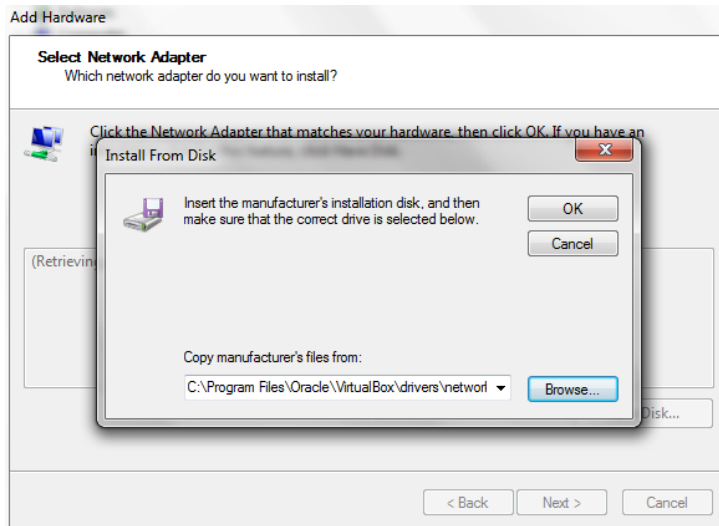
Add Hardware

Select Network Adapter
Which network adapter do you want to install?

Click the Network Adapter that matches your hardware, then click OK. If you have an i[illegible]

(Retrievin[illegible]

Install From Disk

Insert the manufacturer's installation disk, and then make sure that the correct drive is selected below.

OK

Cancel

Copy manufacturer's files from:

C:\Program Files\Oracle\VirtualBox\drivers\networl

Browse...

Disk...

< Back

Next >

Cancel